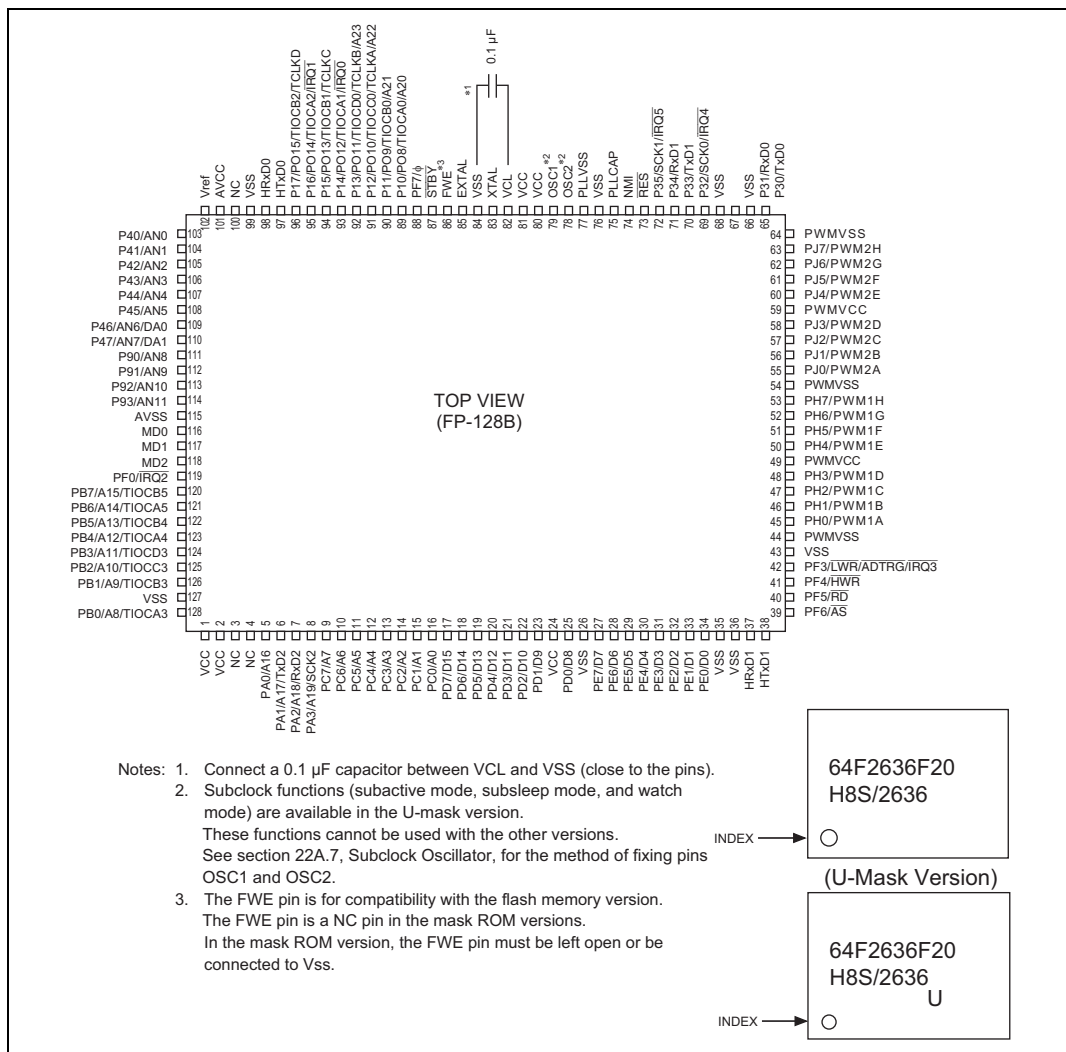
0.1 μF

*1

Vref 102
AVCC 101
NC 100
VSS 99
HRxD0 98
HTxD0 97
P17/PO15/TIOCB2/TCLKD 96
P16/PO14/TIOCA2/$\overline{IRQ1}$ 95
P15/PO13/TIOCB1/TCLKC 94
P14/PO12/TIOCA1/$\overline{IRQ0}$ 93
P13/PO11/TIOCD0/TCLKB/A23 92
P12/PO10/TIOCC0/TCLKA/A22 91
P11/PO9/TIOCB0/A21 90
P10/PO8/TIOCA0/A20 89
PF7/φ 88
$\overline{STBY}$ 87
FWE*3 86
EXTAL 85
VSS 84
XTAL 83
VCL 82
VCC 81
VCC 80
OSC1*2 79
OSC2*2 78
PLLVSS 77
VSS 76
PLLCAP 75
NMI 74
$\overline{RES}$ 73
P35/SCK1/$\overline{IRQ5}$ 72
P34/RxD1 71
P33/TxD1 70
P32/SCK0/$\overline{IRQ4}$ 69
VSS 68
67
VSS 66
P31/RxD0 65
P30/TxD0

P40/AN0 103
P41/AN1 104
P42/AN2 105
P43/AN3 106
P44/AN4 107
P45/AN5 108
P46/AN6/DA0 109
P47/AN7/DA1 110
P90/AN8 111
P91/AN9 112
P92/AN10 113
P93/AN11 114
AVSS 115
MD0 116
MD1 117
MD2 118
PF0/$\overline{IRQ2}$ 119
PB7/A15/TIOCB5 120
PB6/A14/TIOCA5 121
PB5/A13/TIOCB4 122
PB4/A12/TIOCA4 123
PB3/A11/TIOCD3 124
PB2/A10/TIOCC3 125
PB1/A9/TIOCB3 126
VSS 127
PB0/A8/TIOCA3 128

TOP VIEW
(FP-128B)

64 PWMVSS
63 PJ7/PWM2H
62 PJ6/PWM2G
61 PJ5/PWM2F
60 PJ4/PWM2E
59 PWMVCC
58 PJ3/PWM2D
57 PJ2/PWM2C
56 PJ1/PWM2B
55 PJ0/PWM2A
54 PWMVSS
53 PH7/PWM1H
52 PH6/PWM1G
51 PH5/PWM1F
50 PH4/PWM1E
49 PWMVCC
48 PH3/PWM1D
47 PH2/PWM1C
46 PH1/PWM1B
45 PH0/PWM1A
44 PWMVSS
43 VSS
42 PF3/$\overline{LWR}$/$\overline{ADTRG}$/$\overline{IRQ3}$
41 PF4/$\overline{HWR}$
40 PF5/$\overline{RD}$
39 PF6/$\overline{AS}$

1 VCC
2 VCC
3 NC
4 NC
5 PA0/A16
6 PA1/A17/TxD2
7 PA2/A18/RxD2
8 PA3/A19/SCK2
9 PC7/A7
10 PC6/A6
11 PC5/A5
12 PC4/A4
13 PC3/A3
14 PC2/A2
15 PC1/A1
16 PC0/A0
17 PD7/D15
18 PD6/D14
19 PD5/D13
20 PD4/D12
21 PD3/D11
22 PD2/D10
23 PD1/D9
24 VCC
25 PD0/D8
26 VSS
27 PE7/D7
28 PE6/D6
29 PE5/D5
30 PE4/D4
31 PE3/D3
32 PE2/D2
33 PE1/D1
34 PE0/D0
35 VSS
36 VSS
37 HRxD1
38 HTxD1

Notes: 1. Connect a 0.1 μF capacitor between VCL and VSS (close to the pins).
2. Subclock functions (subactive mode, subsleep mode, and watch mode) are available in the U-mask version.
These functions cannot be used with the other versions.
See section 22A.7, Subclock Oscillator, for the method of fixing pins OSC1 and OSC2.
3. The FWE pin is for compatibility with the flash memory version.
The FWE pin is a NC pin in the mask ROM versions.
In the mask ROM version, the FWE pin must be left open or be connected to Vss.

64F2636F20
H8S/2636
INDEX

(U-Mask Version)

64F2636F20
H8S/2636
U
INDEX